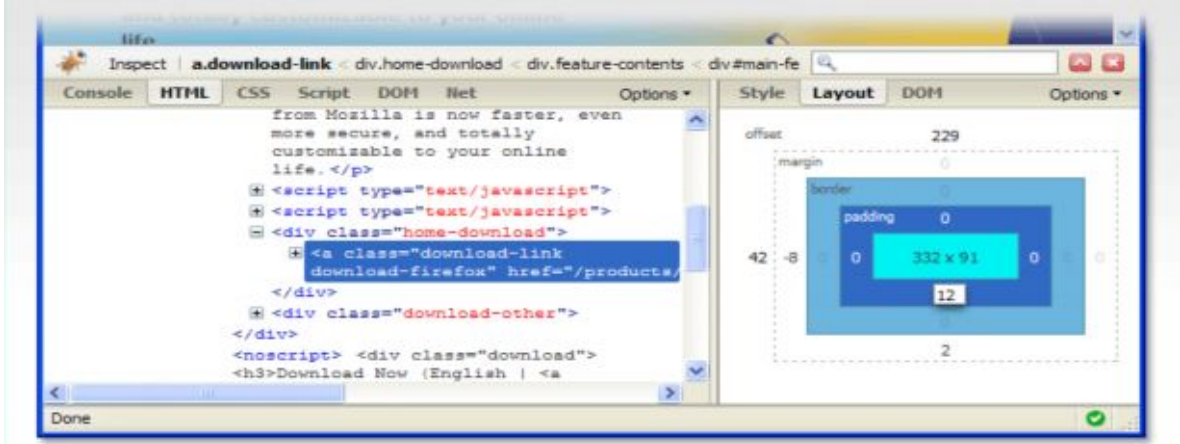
life

Inspect | a.download-link < div.home-download < div.feature-contents < div#main-fe

Console HTML CSS Script DOM Net Options ▾

Style Layout DOM Options ▾

from Mozilla is now faster, even more secure, and totally customizable to your online life.</p>
<script type="text/javascript">
<script type="text/javascript">
<div class="home-download">
<a class="download-link download-firefox" href="/products/
</div>
<div class="download-other">
</div>
<noscript> <div class="download">
<h3>Download Now (English | <a

offset 229
margin 0
border 0
padding 0
42 -8 0 332 x 91 0 0
12
2

Done